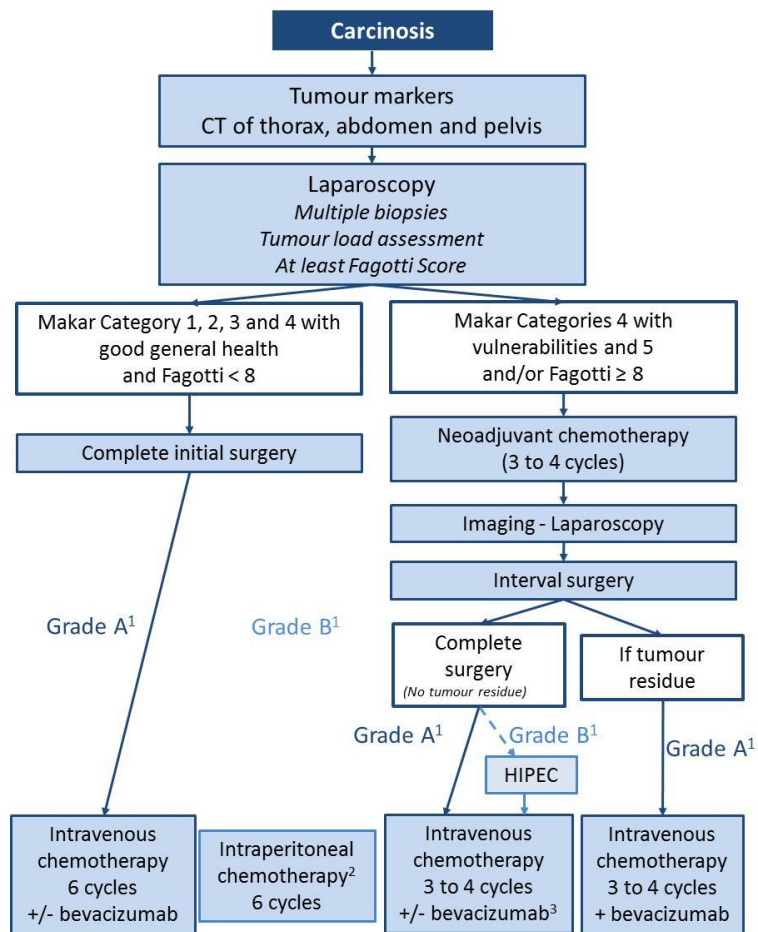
Carcinosis

Tumour markers
CT of thorax, abdomen and pelvis

Laparoscopy
*Multiple biopsies*
*Tumour load assessment*
*At least Fagotti Score*

Makar Category 1, 2, 3 and 4 with good general health and Fagotti < 8

Makar Categories 4 with vulnerabilities and 5 and/or Fagotti ≥ 8

Complete initial surgery

Neoadjuvant chemotherapy (3 to 4 cycles)

Imaging - Laparoscopy

Interval surgery

Grade A$^1$

Grade B$^1$

Complete surgery
*(No tumour residue)*

If tumour residue

Grade A$^1$

Grade B$^1$

HIPEC

Grade A$^1$

Intravenous chemotherapy 6 cycles +/- bevacizumab

Intraperitoneal chemotherapy$^2$ 6 cycles

Intravenous chemotherapy 3 to 4 cycles +/- bevacizumab$^3$

Intravenous chemotherapy 3 to 4 cycles + bevacizumab